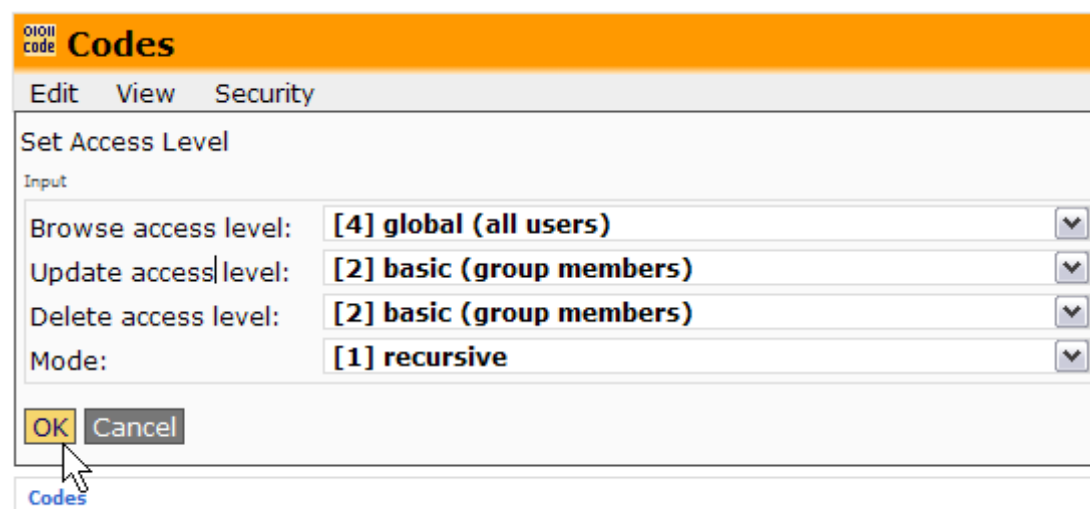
01011 code Codes

Edit View Security

Set Access Level

Input

Browse access level: [4] global (all users)
Update access level: [2] basic (group members)
Delete access level: [2] basic (group members)
Mode: [1] recursive

OK Cancel

Codes